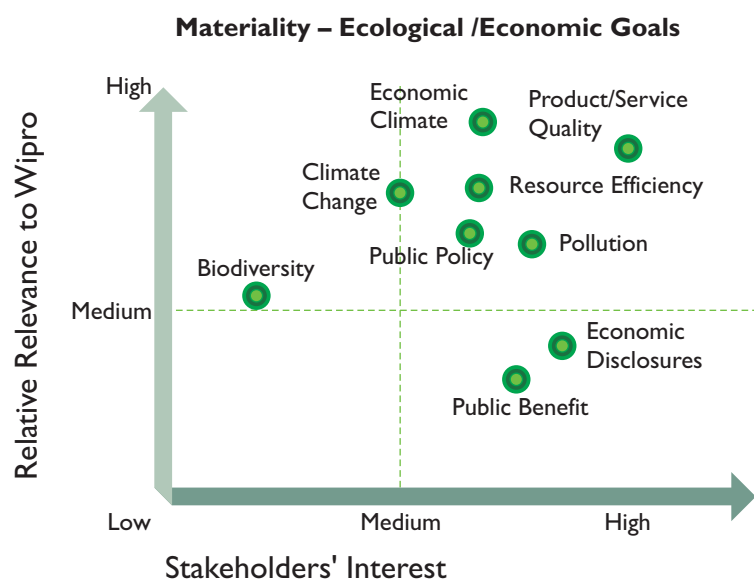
Materiality – Ecological /Economic Goals

High

Medium

Low

Relative Relevance to Wipro

Economic Climate

Product/Service Quality

Climate Change

Resource Efficiency

Public Policy

Pollution

Biodiversity

Economic Disclosures

Public Benefit

Medium

High

Stakeholders' Interest